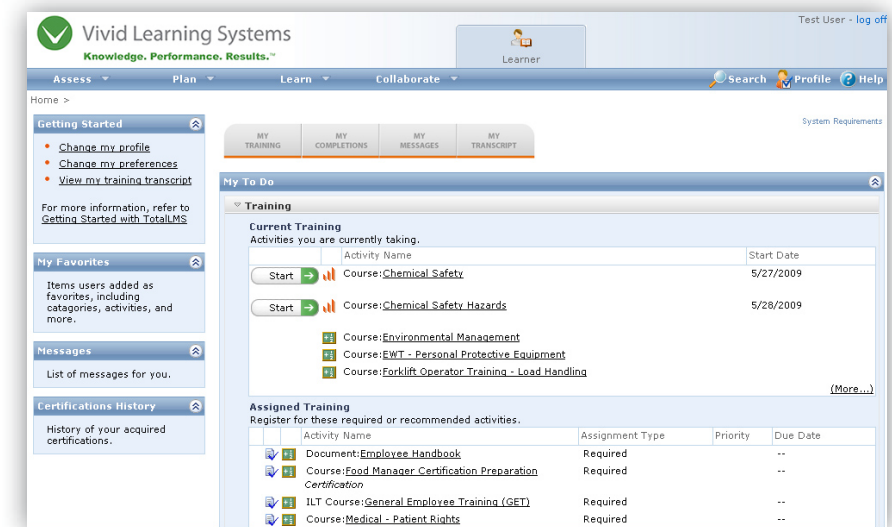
Vivid Learning Systems
Knowledge. Performance. Results.™

Test User - log off

Learner

Assess ▾ Plan ▾ Learn ▾ Collaborate ▾ Search Profile Help

Home >

Getting Started
- Change my profile
- Change my preferences
- View my training transcript

For more information, refer to Getting Started with TotalLMS

My Favorites
Items users added as favorites, including catagories, activities, and more.

Messages
List of messages for you.

Certifications History
History of your acquired certifications.

System Requirements

MY TRAINING | MY COMPLETIONS | MY MESSAGES | MY TRANSCRIPT

My To Do

Training

Current Training
Activities you are currently taking.

| | Activity Name | Start Date |
|---|---|---|
| Start | Course:Chemical Safety | 5/27/2009 |
| Start | Course:Chemical Safety Hazards | 5/28/2009 |
| | Course:Environmental Management | |
| | Course:EWT - Personal Protective Equipment | |
| | Course:Forklift Operator Training - Load Handling | |

(More...)

Assigned Training
Register for these required or recommended activities.

| Activity Name | Assignment Type | Priority | Due Date |
|---|---|---|---|
| Document:Employee Handbook | Required | | -- |
| Course:Food Manager Certification Preparation Certification | Required | | -- |
| ILT Course:General Employee Training (GET) | Required | | -- |
| Course:Medical - Patient Rights | Required | | -- |